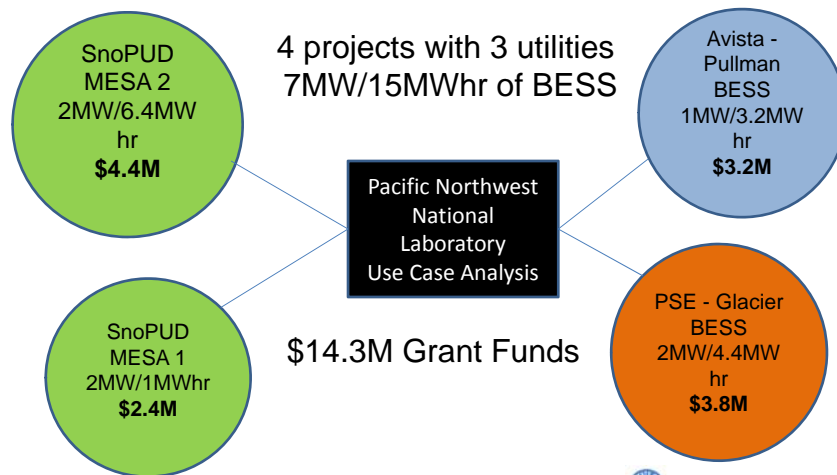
SnoPUD MESA 2 2MW/6.4MW hr **$4.4M**

4 projects with 3 utilities 7MW/15MWhr of BESS

Avista - Pullman BESS 1MW/3.2MW hr **$3.2M**

Pacific Northwest National Laboratory Use Case Analysis

SnoPUD MESA 1 2MW/1MWhr **$2.4M**

$14.3M Grant Funds

PSE - Glacier BESS 2MW/4.4MW hr **$3.8M**